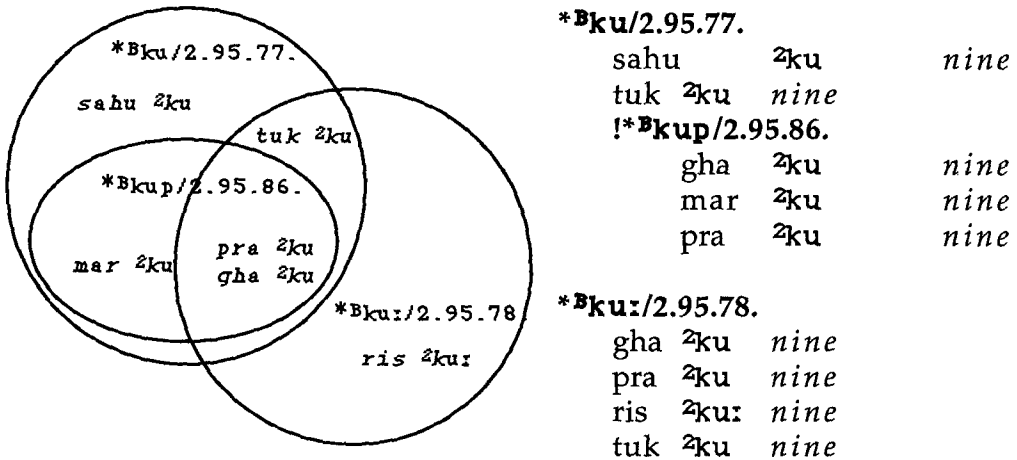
*Bku/2.95.77.

sahu $^{2}ku$

tuk $^{2}ku$

*Bkup/2.95.86.

mar $^{2}ku$

pra $^{2}ku$
gha $^{2}ku$

*Bkuː/2.95.78

ris $^{2}kuː$

*$^{B}$ku/2.95.77.
sahu $^{2}$ku *nine*
tuk $^{2}$ku *nine*
!*$^{B}$kup/2.95.86.
gha $^{2}$ku *nine*
mar $^{2}$ku *nine*
pra $^{2}$ku *nine*

*$^{B}$kuː/2.95.78.
gha $^{2}$ku *nine*
pra $^{2}$ku *nine*
ris $^{2}$kuː *nine*
tuk $^{2}$ku *nine*